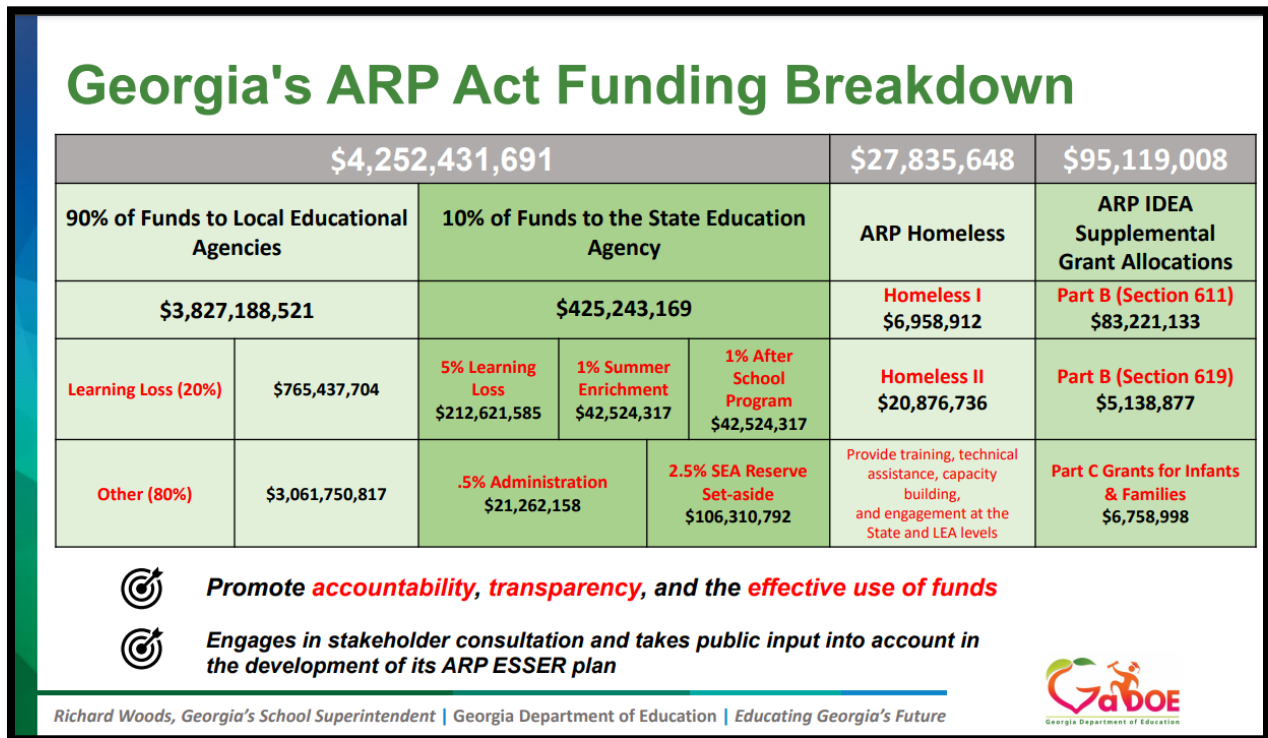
Georgia's ARP Act Funding Breakdown

| $4,252,431,691 | | | | | | $27,835,648 | $95,119,008 |
|---|---|---|---|---|---|---|---|
| 90% of Funds to Local Educational Agencies | | 10% of Funds to the State Education Agency | | | | ARP Homeless | ARP IDEA Supplemental Grant Allocations |
| $3,827,188,521 | | $425,243,169 | | | | Homeless I $6,958,912 | Part B (Section 611) $83,221,133 |
| Learning Loss (20%) | $765,437,704 | 5% Learning Loss $212,621,585 | 1% Summer Enrichment $42,524,317 | 1% After School Program $42,524,317 | | Homeless II $20,876,736 | Part B (Section 619) $5,138,877 |
| Other (80%) | $3,061,750,817 | .5% Administration $21,262,158 | | 2.5% SEA Reserve Set-aside $106,310,792 | | Provide training, technical assistance, capacity building, and engagement at the State and LEA levels | Part C Grants for Infants & Families $6,758,998 |

Promote accountability, transparency, and the effective use of funds

Engages in stakeholder consultation and takes public input into account in the development of its ARP ESSER plan

GaDOE
Georgia Department of Education

Richard Woods, Georgia's School Superintendent | Georgia Department of Education | Educating Georgia's Future